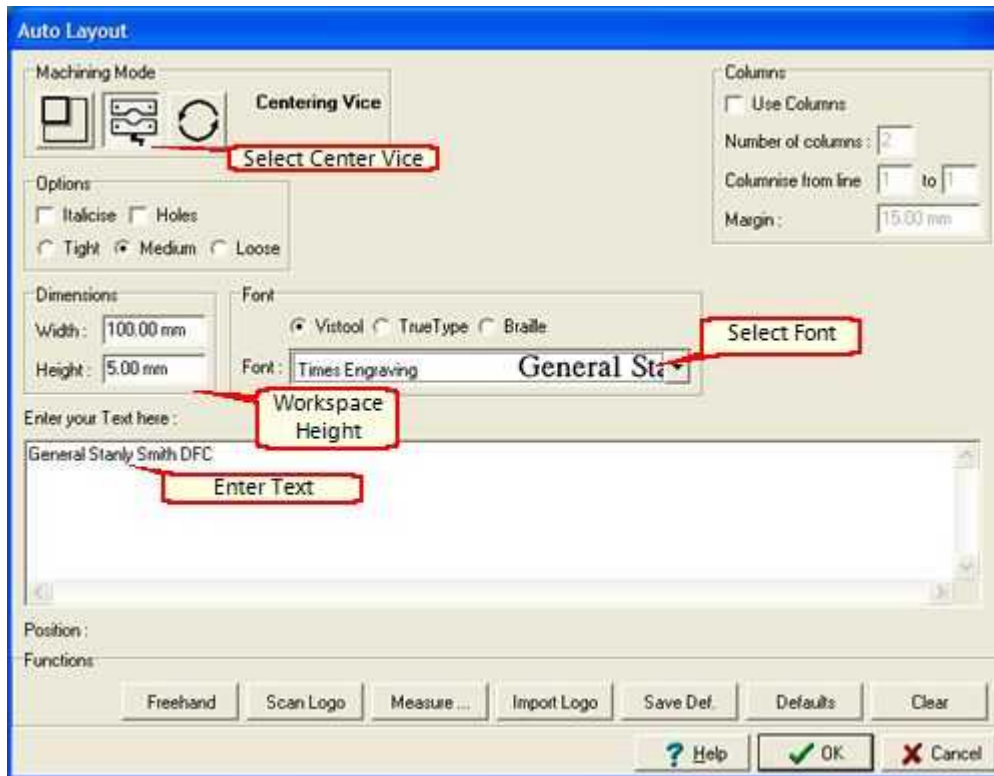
Auto Layout

Machining Mode

Centering Vice

Select Center Vice

Options

Italicise Holes

Tight Medium Loose

Columns

Use Columns

Number of columns : 2

Columnise from line 1 to 1

Margin : 15.00 mm

Dimensions

Width : 100.00 mm

Height : 5.00 mm

Font

Vistool TrueType Braille

Font : Times Engraving General Sta

Select Font

Workspace Height

Enter your Text here :

General Stanly Smith DFC

Enter Text

Position :

Functions

Freehand

Scan Logo

Measure ...

Import Logo

Save Def.

Defaults

Clear

Help

OK

Cancel